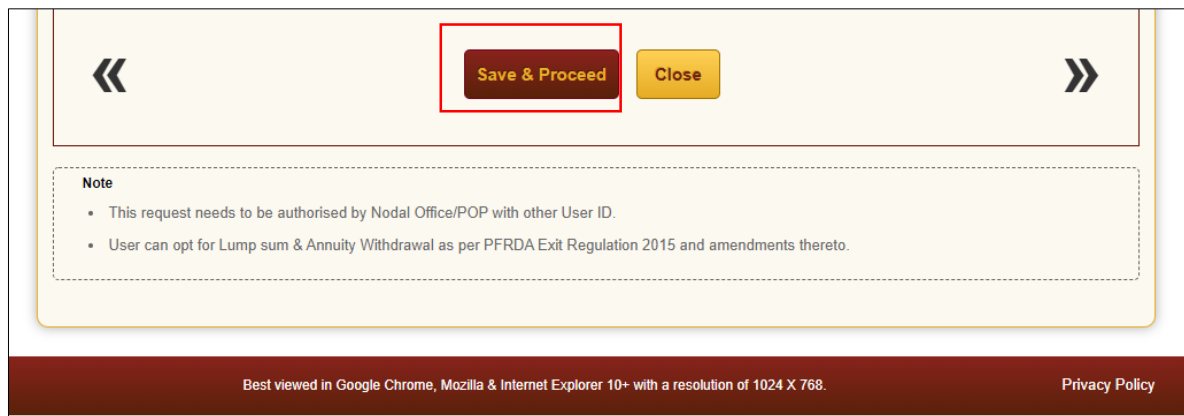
«

Save & Proceed

Close

»

Note

- This request needs to be authorised by Nodal Office/POP with other User ID.
- User can opt for Lump sum & Annuity Withdrawal as per PFRDA Exit Regulation 2015 and amendments thereto.

Best viewed in Google Chrome, Mozilla & Internet Explorer 10+ with a resolution of 1024 X 768.

Privacy Policy